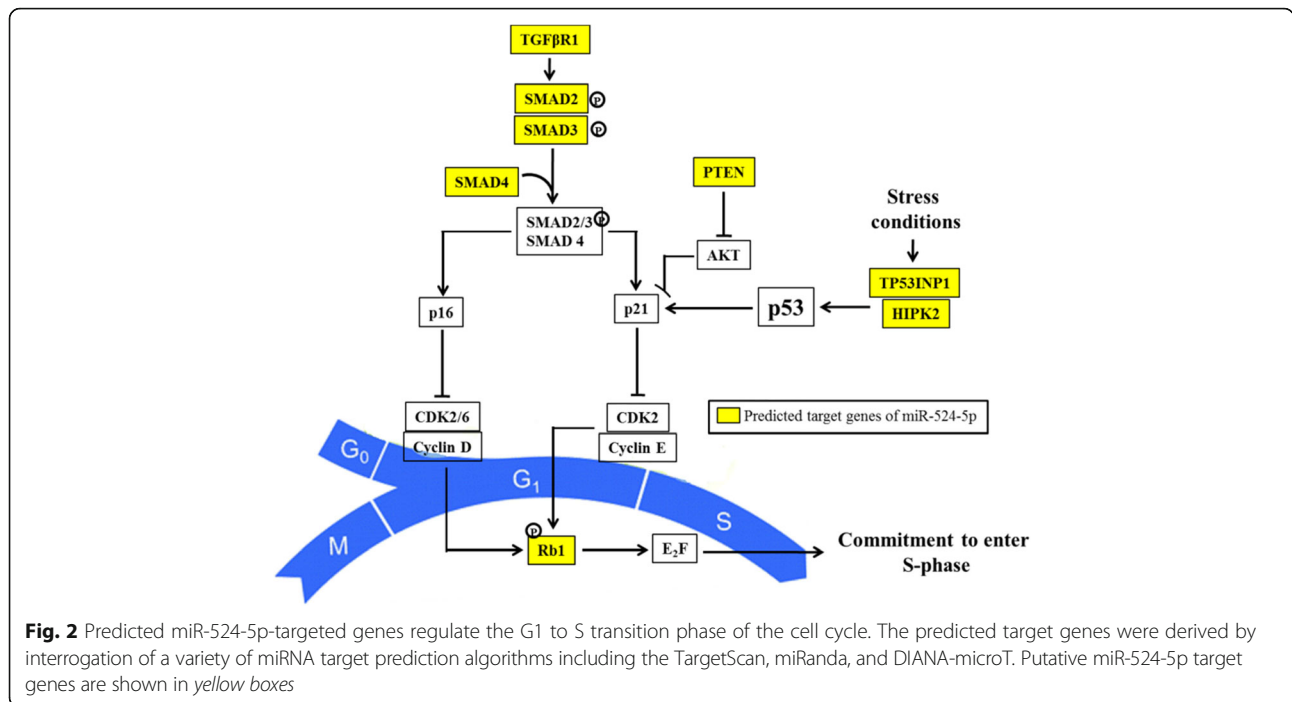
TGFβR1

SMAD2 P

SMAD3 P

SMAD4

PTEN

Stress conditions

SMAD2/3 P
SMAD 4

AKT

TP53INP1

HIPK2

p16

p21

p53

Predicted target genes of miR-524-5p

CDK2/6
Cyclin D

CDK2
Cyclin E

$G_0$

$G_1$

S

M

P
Rb1

$E_2F$

Commitment to enter S-phase

**Fig. 2** Predicted miR-524-5p-targeted genes regulate the G1 to S transition phase of the cell cycle. The predicted target genes were derived by interrogation of a variety of miRNA target prediction algorithms including the TargetScan, miRanda, and DIANA-microT. Putative miR-524-5p target genes are shown in *yellow boxes*